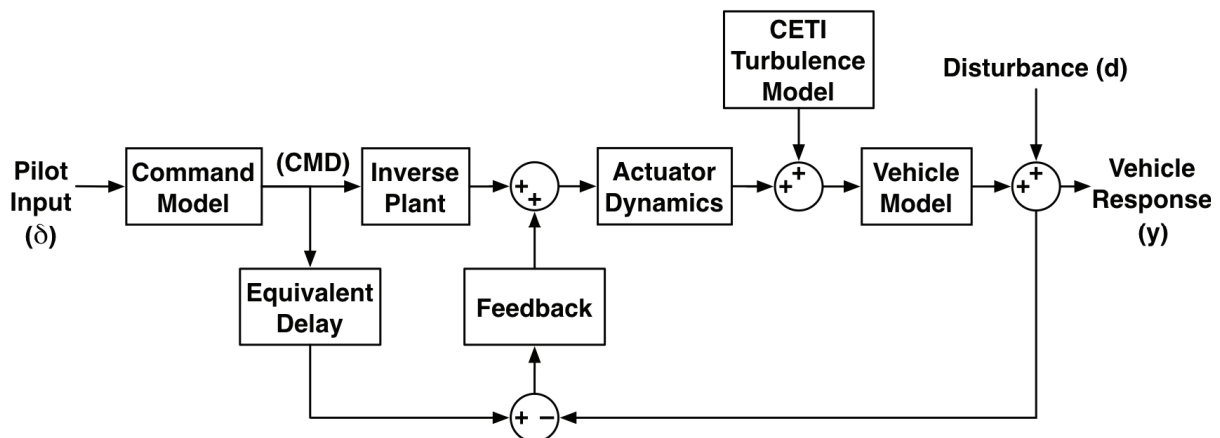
CETI Turbulence Model

Disturbance (d)

Pilot Input ($\delta$)

Command Model

(CMD)

Inverse Plant

+ +

Actuator Dynamics

+ +

Vehicle Model

+ +

Vehicle Response (y)

Equivalent Delay

Feedback

+ −